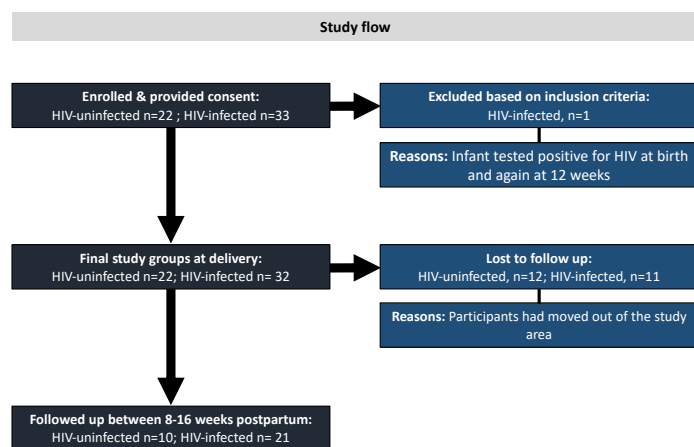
Study flow

Enrolled & provided consent:
HIV-uninfected n=22 ; HIV-infected n=33

Excluded based on inclusion criteria:
HIV-infected, n=1

Reasons: Infant tested positive for HIV at birth and again at 12 weeks

Final study groups at delivery:
HIV-uninfected n=22; HIV-infected n= 32

Lost to follow up:
HIV-uninfected, n=12; HIV-infected, n=11

Reasons: Participants had moved out of the study area

Followed up between 8-16 weeks postpartum:
HIV-uninfected n=10; HIV-infected n= 21